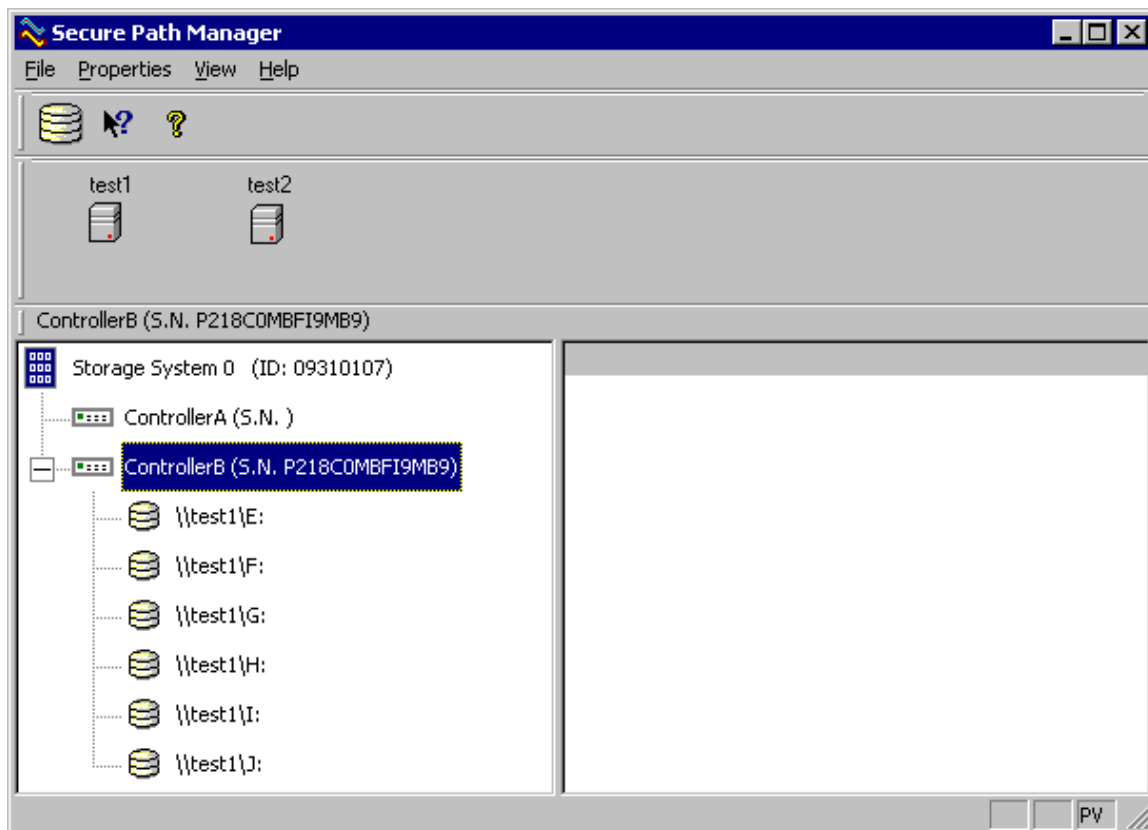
Secure Path Manager

File Properties View Help

test1 test2

ControllerB (S.N. P218C0MBFI9MB9)

Storage System 0 (ID: 09310107)

ControllerA (S.N. )

ControllerB (S.N. P218C0MBFI9MB9)

\\test1\E:

\\test1\F:

\\test1\G:

\\test1\H:

\\test1\I:

\\test1\J:

PV